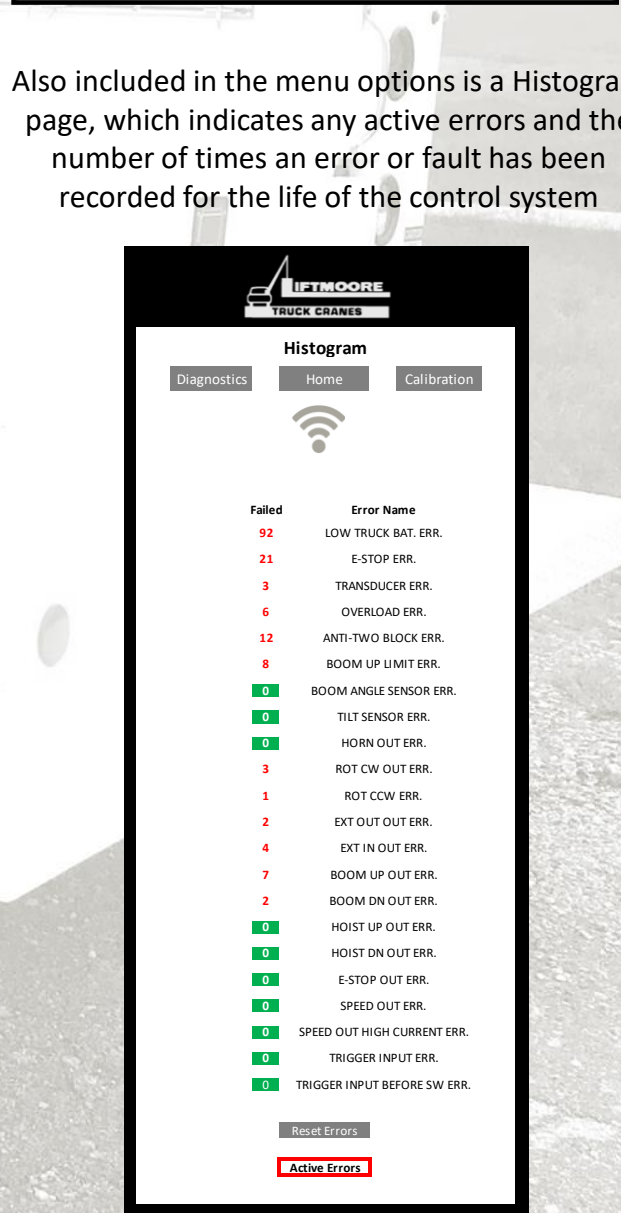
Also included in the menu options is a Histogra page, which indicates any active errors and the number of times an error or fault has been recorded for the life of the control system

LIFTMOORE
TRUCK CRANES

Histogram

Diagnostics Home Calibration

| Failed | Error Name |
|---|---|
| 92 | LOW TRUCK BAT. ERR. |
| 21 | E-STOP ERR. |
| 3 | TRANSDUCER ERR. |
| 6 | OVERLOAD ERR. |
| 12 | ANTI-TWO BLOCK ERR. |
| 8 | BOOM UP LIMIT ERR. |
| 0 | BOOM ANGLE SENSOR ERR. |
| 0 | TILT SENSOR ERR. |
| 0 | HORN OUT ERR. |
| 3 | ROT CW OUT ERR. |
| 1 | ROT CCW ERR. |
| 2 | EXT OUT OUT ERR. |
| 4 | EXT IN OUT ERR. |
| 7 | BOOM UP OUT ERR. |
| 2 | BOOM DN OUT ERR. |
| 0 | HOIST UP OUT ERR. |
| 0 | HOIST DN OUT ERR. |
| 0 | E-STOP OUT ERR. |
| 0 | SPEED OUT ERR. |
| 0 | SPEED OUT HIGH CURRENT ERR. |
| 0 | TRIGGER INPUT ERR. |
| 0 | TRIGGER INPUT BEFORE SW ERR. |

Reset Errors

Active Errors